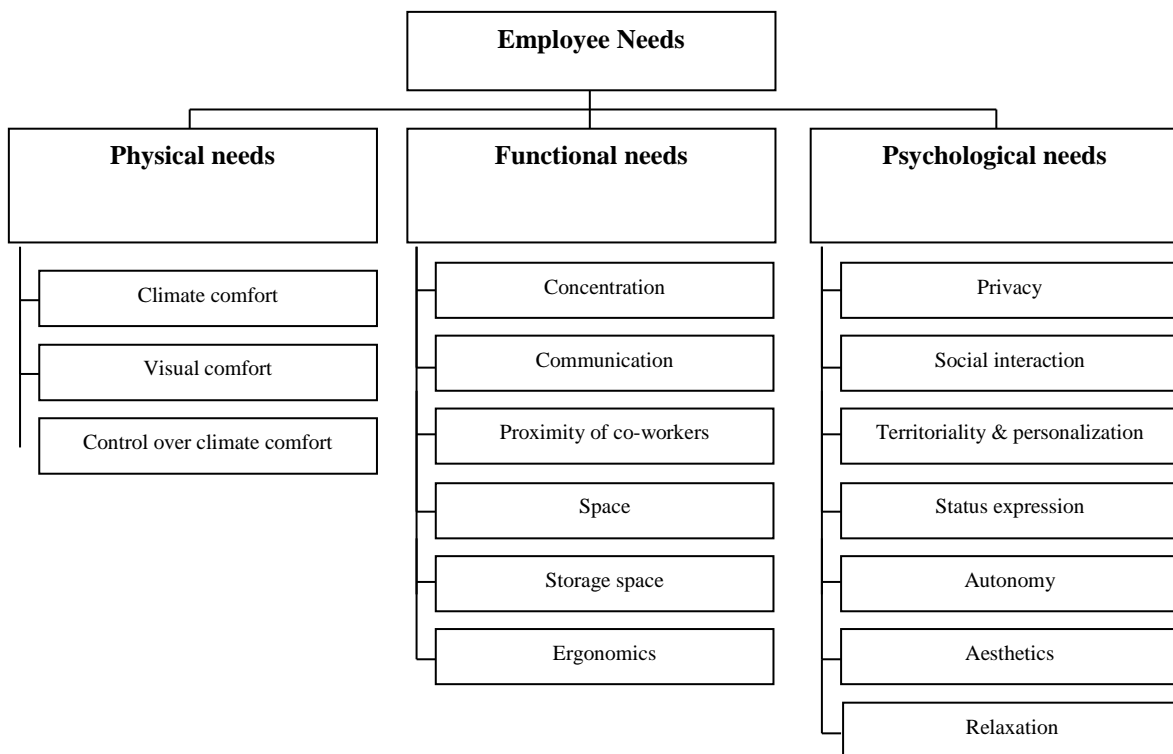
Employee Needs

Physical needs

Climate comfort

Visual comfort

Control over climate comfort

Functional needs

Concentration

Communication

Proximity of co-workers

Space

Storage space

Ergonomics

Psychological needs

Privacy

Social interaction

Territoriality & personalization

Status expression

Autonomy

Aesthetics

Relaxation